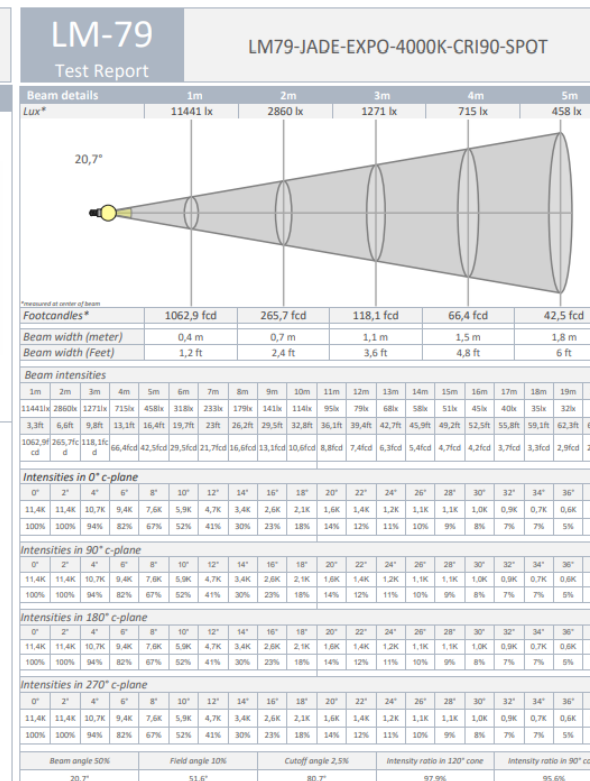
LM-79
Test Report

LM79-JADE-EXPO-4000K-CRI90-SPOT

| Beam details | 1m | 2m | 3m | 4m | 5m |
|---|---|---|---|---|---|
| Lux* | 11441 lx | 2860 lx | 1271 lx | 715 lx | 458 lx |

20,7°

*measured at center of beam

| Footcandles* | 1062,9 fcd | 265,7 fcd | 118,1 fcd | 66,4 fcd | 42,5 fcd |
|---|---|---|---|---|---|
| Beam width (meter) | 0,4 m | 0,7 m | 1,1 m | 1,5 m | 1,8 m |
| Beam width (Feet) | 1,2 ft | 2,4 ft | 3,6 ft | 4,8 ft | 6 ft |

Beam intensities

| 1m | 2m | 3m | 4m | 5m | 6m | 7m | 8m | 9m | 10m | 11m | 12m | 13m | 14m | 15m | 16m | 17m | 18m | 19m |
|---|---|---|---|---|---|---|---|---|---|---|---|---|---|---|---|---|---|---|
| 11441lx | 2860lx | 1271lx | 715lx | 458lx | 318lx | 233lx | 179lx | 141lx | 114lx | 95lx | 79lx | 68lx | 58lx | 51lx | 45lx | 40lx | 35lx | 32lx |
| 3,3ft | 6,6ft | 9,8ft | 13,1ft | 16,4ft | 19,7ft | 23ft | 26,2ft | 29,5ft | 32,8ft | 36,1ft | 39,4ft | 42,7ft | 45,9ft | 49,2ft | 52,5ft | 55,8ft | 59,1ft | 62,3ft |
| 1062,9fcd | 265,7fcd | 118,1fcd | 66,4fcd | 42,5fcd | 29,5fcd | 21,7fcd | 16,6fcd | 13,1fcd | 10,6fcd | 8,8fcd | 7,4fcd | 6,3fcd | 5,4fcd | 4,7fcd | 4,2fcd | 3,7fcd | 3,3fcd | 2,9fcd |

Intensities in 0° c-plane

| 0° | 2° | 4° | 6° | 8° | 10° | 12° | 14° | 16° | 18° | 20° | 22° | 24° | 26° | 28° | 30° | 32° | 34° | 36° |
|---|---|---|---|---|---|---|---|---|---|---|---|---|---|---|---|---|---|---|
| 11,4K | 11,4K | 10,7K | 9,4K | 7,6K | 5,9K | 4,7K | 3,4K | 2,6K | 2,1K | 1,6K | 1,4K | 1,2K | 1,1K | 1,1K | 1,0K | 0,9K | 0,7K | 0,6K |
| 100% | 100% | 94% | 82% | 67% | 52% | 41% | 30% | 23% | 18% | 14% | 12% | 11% | 10% | 9% | 8% | 7% | 7% | 5% |

Intensities in 90° c-plane

| 0° | 2° | 4° | 6° | 8° | 10° | 12° | 14° | 16° | 18° | 20° | 22° | 24° | 26° | 28° | 30° | 32° | 34° | 36° |
|---|---|---|---|---|---|---|---|---|---|---|---|---|---|---|---|---|---|---|
| 11,4K | 11,4K | 10,7K | 9,4K | 7,6K | 5,9K | 4,7K | 3,4K | 2,6K | 2,1K | 1,6K | 1,4K | 1,2K | 1,1K | 1,1K | 1,0K | 0,9K | 0,7K | 0,6K |
| 100% | 100% | 94% | 82% | 67% | 52% | 41% | 30% | 23% | 18% | 14% | 12% | 11% | 10% | 9% | 8% | 7% | 7% | 5% |

Intensities in 180° c-plane

| 0° | 2° | 4° | 6° | 8° | 10° | 12° | 14° | 16° | 18° | 20° | 22° | 24° | 26° | 28° | 30° | 32° | 34° | 36° |
|---|---|---|---|---|---|---|---|---|---|---|---|---|---|---|---|---|---|---|
| 11,4K | 11,4K | 10,7K | 9,4K | 7,6K | 5,9K | 4,7K | 3,4K | 2,6K | 2,1K | 1,6K | 1,4K | 1,2K | 1,1K | 1,1K | 1,0K | 0,9K | 0,7K | 0,6K |
| 100% | 100% | 94% | 82% | 67% | 52% | 41% | 30% | 23% | 18% | 14% | 12% | 11% | 10% | 9% | 8% | 7% | 7% | 5% |

Intensities in 270° c-plane

| 0° | 2° | 4° | 6° | 8° | 10° | 12° | 14° | 16° | 18° | 20° | 22° | 24° | 26° | 28° | 30° | 32° | 34° | 36° |
|---|---|---|---|---|---|---|---|---|---|---|---|---|---|---|---|---|---|---|
| 11,4K | 11,4K | 10,7K | 9,4K | 7,6K | 5,9K | 4,7K | 3,4K | 2,6K | 2,1K | 1,6K | 1,4K | 1,2K | 1,1K | 1,1K | 1,0K | 0,9K | 0,7K | 0,6K |
| 100% | 100% | 94% | 82% | 67% | 52% | 41% | 30% | 23% | 18% | 14% | 12% | 11% | 10% | 9% | 8% | 7% | 7% | 5% |

| Beam angle 50% | Field angle 10% | Cutoff angle 2,5% | Intensity ratio in 120° cone | Intensity ratio in 90° c |
|---|---|---|---|---|
| 20,7° | 51,6° | 80,7° | 97,9% | 95,6% |